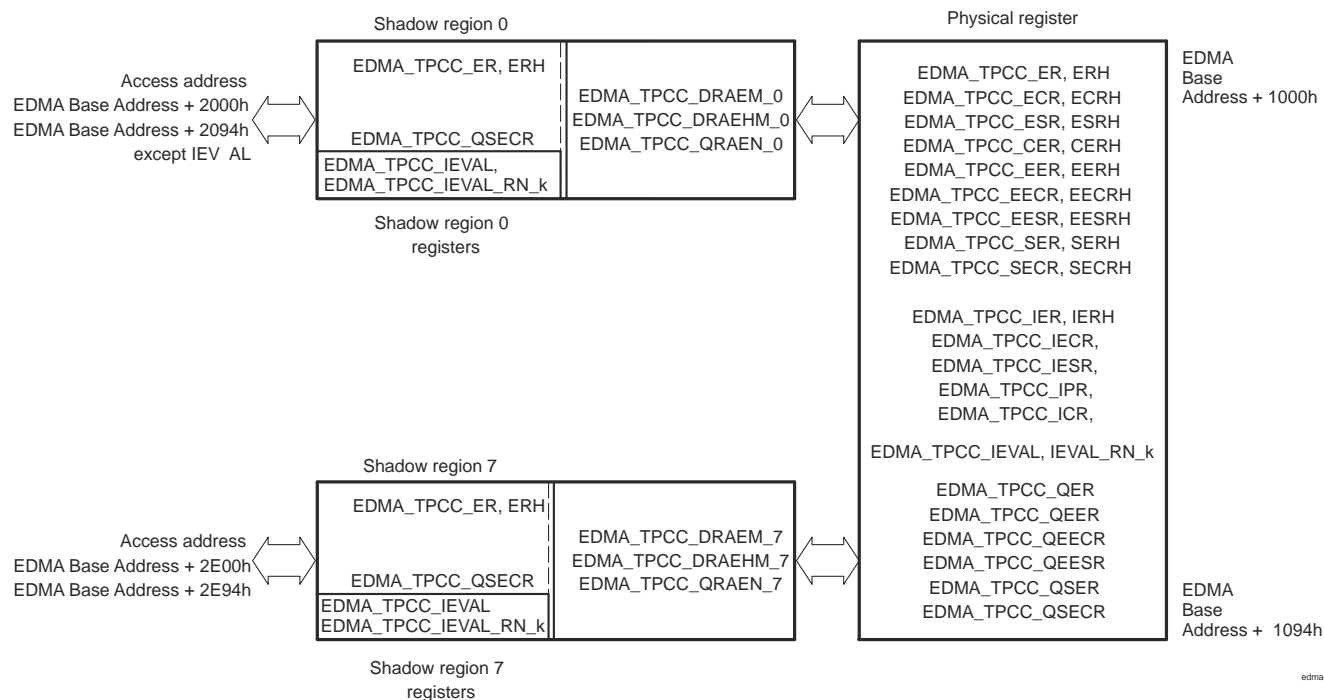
Shadow region 0

Access address
EDMA Base Address + 2000h
EDMA Base Address + 2094h
except IEV AL

EDMA_TPCC_ER, ERH

EDMA_TPCC_QSECR

EDMA_TPCC_IEVAL,
EDMA_TPCC_IEVAL_RN_k

EDMA_TPCC_DRAEM_0
EDMA_TPCC_DRAEHM_0
EDMA_TPCC_QRAEN_0

Shadow region 0
registers

Physical register

EDMA_TPCC_ER, ERH
EDMA_TPCC_ECR, ECRH
EDMA_TPCC_ESR, ESRH
EDMA_TPCC_CER, CERH
EDMA_TPCC_EER, EERH
EDMA_TPCC_EECR, EECRH
EDMA_TPCC_EESR, EESRH
EDMA_TPCC_SER, SERH
EDMA_TPCC_SECR, SECRH

EDMA_TPCC_IER, IERH
EDMA_TPCC_IECR,
EDMA_TPCC_IESR,
EDMA_TPCC_IPR,
EDMA_TPCC_ICR,

EDMA_TPCC_IEVAL, IEVAL_RN_k

EDMA_TPCC_QER
EDMA_TPCC_QEER
EDMA_TPCC_QEECR
EDMA_TPCC_QEESR
EDMA_TPCC_QSER
EDMA_TPCC_QSECR

EDMA
Base
Address + 1000h

Shadow region 7

Access address
EDMA Base Address + 2E00h
EDMA Base Address + 2E94h

EDMA_TPCC_ER, ERH

EDMA_TPCC_QSECR

EDMA_TPCC_IEVAL
EDMA_TPCC_IEVAL_RN_k

EDMA_TPCC_DRAEM_7
EDMA_TPCC_DRAEHM_7
EDMA_TPCC_QRAEN_7

EDMA
Base
Address + 1094h

Shadow region 7
registers

edma